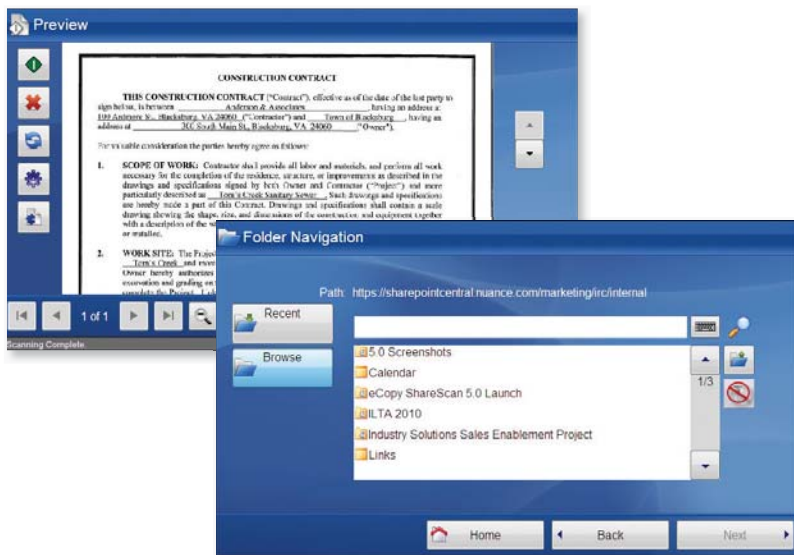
Preview

CONSTRUCTION CONTRACT

THIS CONSTRUCTION CONTRACT ("Contract"), effective as of the date of the last party to sign below, is between Anderson & Associates, having an address at 109 Ardmore St., Blacksburg, VA 24060 ("Contractor") and Town of Blacksburg, having an address at 300 South Main St., Blacksburg, VA 24060 ("Owner").

For valuable consideration the parties hereby agree as follows:

1. SCOPE OF WORK: Contractor shall provide all labor and materials, and perform all work necessary for the completion of the residence, structure, or improvements as described in the drawings and specifications signed by both Owner and Contractor ("Project") and more particularly described as: Tom's Creek Sanitary Sewer. Such drawings and specifications are hereby made a part of this Contract. Drawings and specifications shall contain a scale drawing showing the shape, size, and dimensions of the construction and equipment together with a description of the w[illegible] or installed.

2. WORK SITE: The Projec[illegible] Tom's Creek and exce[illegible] Owner hereby authorizes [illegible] excavation and grading on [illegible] complete the Project. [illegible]

1 of 1

Scanning Complete

Folder Navigation

Path: https://sharepointcentral.nuance.com/marketing/irc/internal

Recent

Browse

5.0 Screenshots
Calendar
eCopy ShareScan 5.0 Launch
ILTA 2010
Industry Solutions Sales Enablement Project
Links

1/3

Home
Back
Next